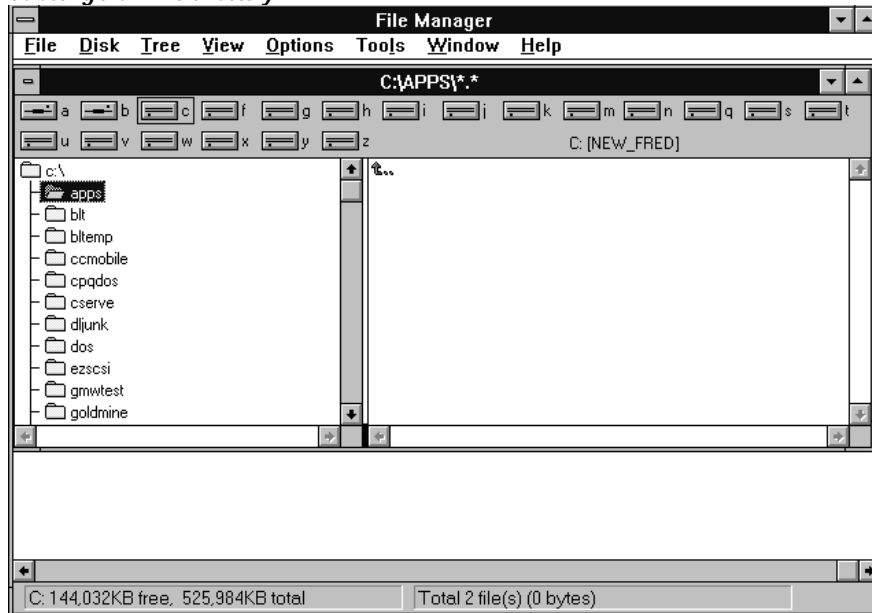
File Manager

File Disk Tree View Options Tools Window Help

C:\APPS\*.*

a b c f g h i j k m n q s t
u v w x y z

C: [NEW_FRED]

c:\
apps
blt
bltemp
ccmobile
cpqdos
cserve
dljunk
dos
ezscsi
gmwtest
goldmine

C: 144,032KB free, 525,984KB total

Total 2 file(s) (0 bytes)